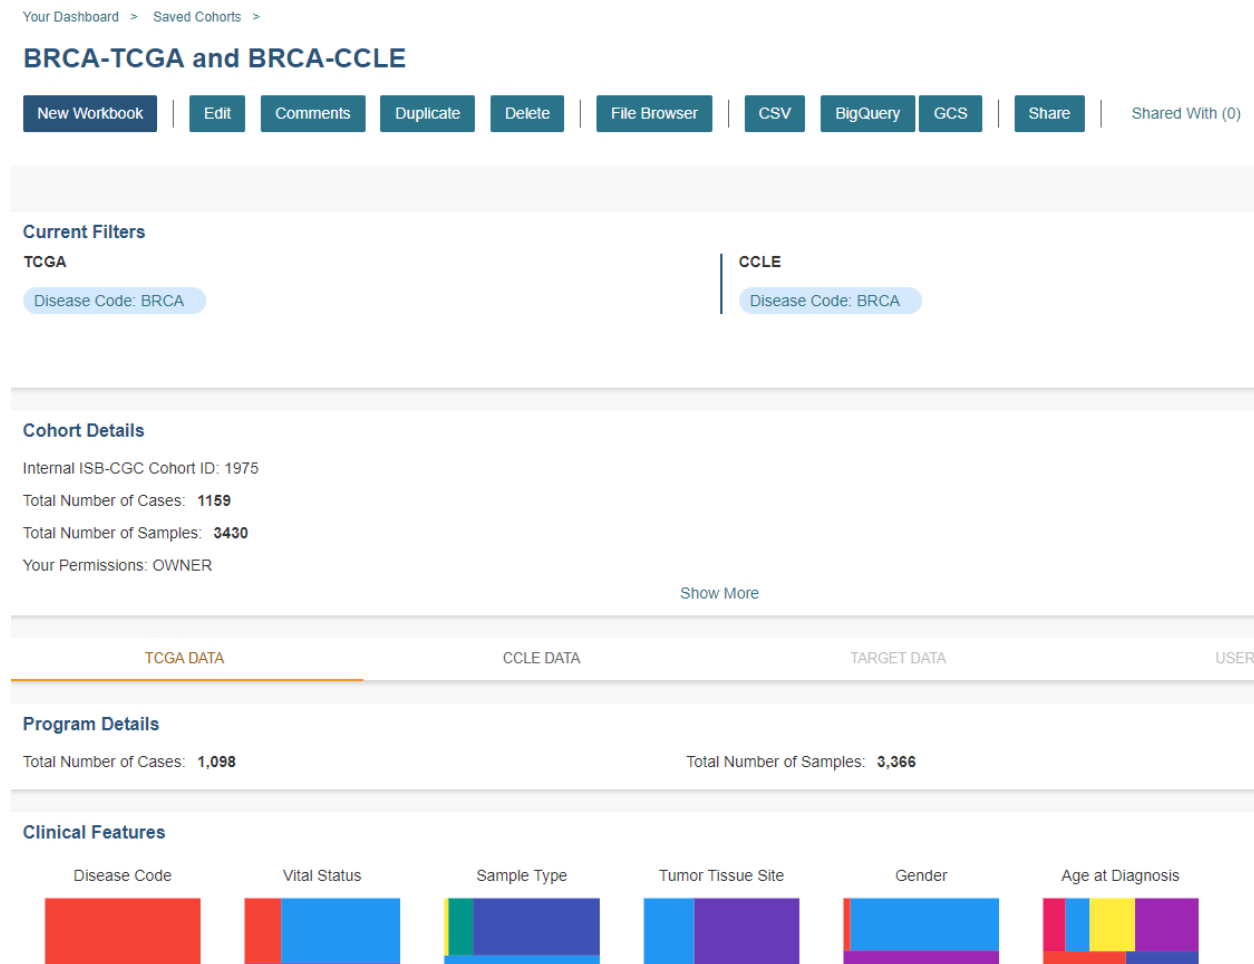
Your Dashboard > Saved Cohorts >

BRCA-TCGA and BRCA-CCLE

New Workbook | Edit | Comments | Duplicate | Delete | File Browser | CSV | BigQuery | GCS | Share | Shared With (0)

Current Filters

TCGA

Disease Code: BRCA

CCLE

Disease Code: BRCA

Cohort Details

Internal ISB-CGC Cohort ID: 1975

Total Number of Cases: 1159

Total Number of Samples: 3430

Your Permissions: OWNER

Show More

TCGA DATA | CCLE DATA | TARGET DATA | USER

Program Details

Total Number of Cases: 1,098

Total Number of Samples: 3,366

Clinical Features

Disease Code | Vital Status | Sample Type | Tumor Tissue Site | Gender | Age at Diagnosis